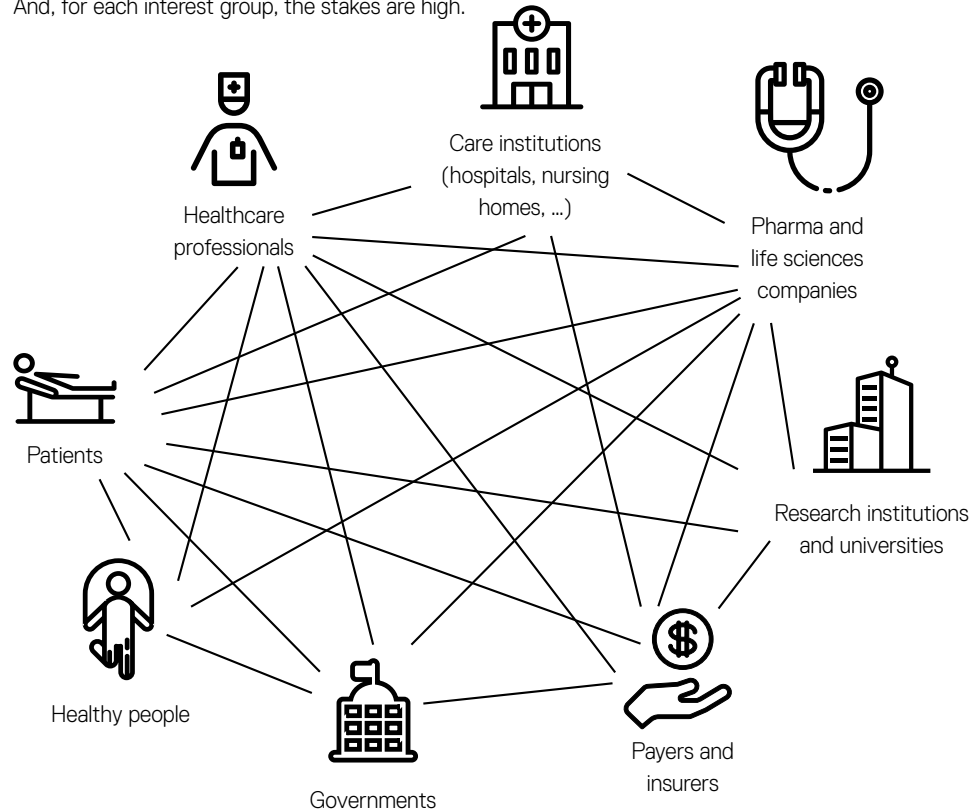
And, for each interest group, the stakes are high.

Care institutions (hospitals, nursing homes, ...)

Healthcare professionals

Pharma and life sciences companies

Patients

Research institutions and universities

Healthy people

Payers and insurers

Governments